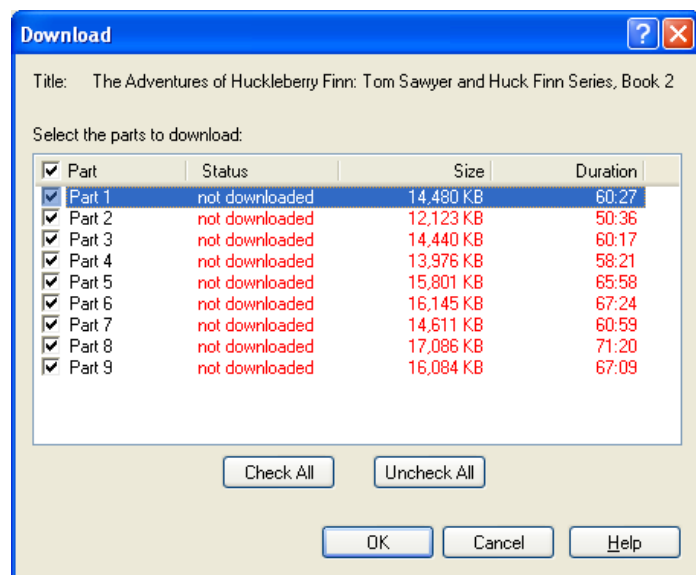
Download

Title: The Adventures of Huckleberry Finn: Tom Sawyer and Huck Finn Series, Book 2

Select the parts to download:

| Part | Status | Size | Duration |
|---|---|---|---|
| Part 1 | not downloaded | 14,480 KB | 60:27 |
| Part 2 | not downloaded | 12,123 KB | 50:36 |
| Part 3 | not downloaded | 14,440 KB | 60:17 |
| Part 4 | not downloaded | 13,976 KB | 58:21 |
| Part 5 | not downloaded | 15,801 KB | 65:58 |
| Part 6 | not downloaded | 16,145 KB | 67:24 |
| Part 7 | not downloaded | 14,611 KB | 60:59 |
| Part 8 | not downloaded | 17,086 KB | 71:20 |
| Part 9 | not downloaded | 16,084 KB | 67:09 |

Check All Uncheck All

OK Cancel Help